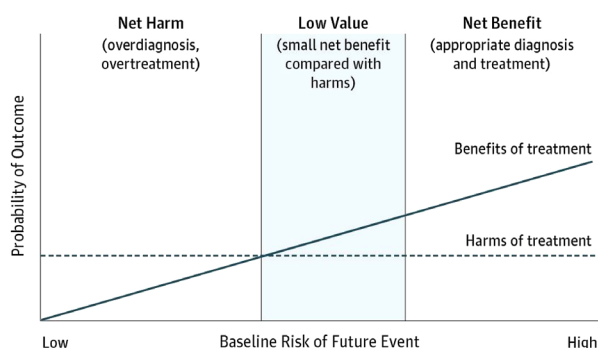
Net Harm
(overdiagnosis, overtreatment)

Low Value
(small net benefit compared with harms)

Net Benefit
(appropriate diagnosis and treatment)

Probability of Outcome

Benefits of treatment

Harms of treatment

Low

Baseline Risk of Future Event

High